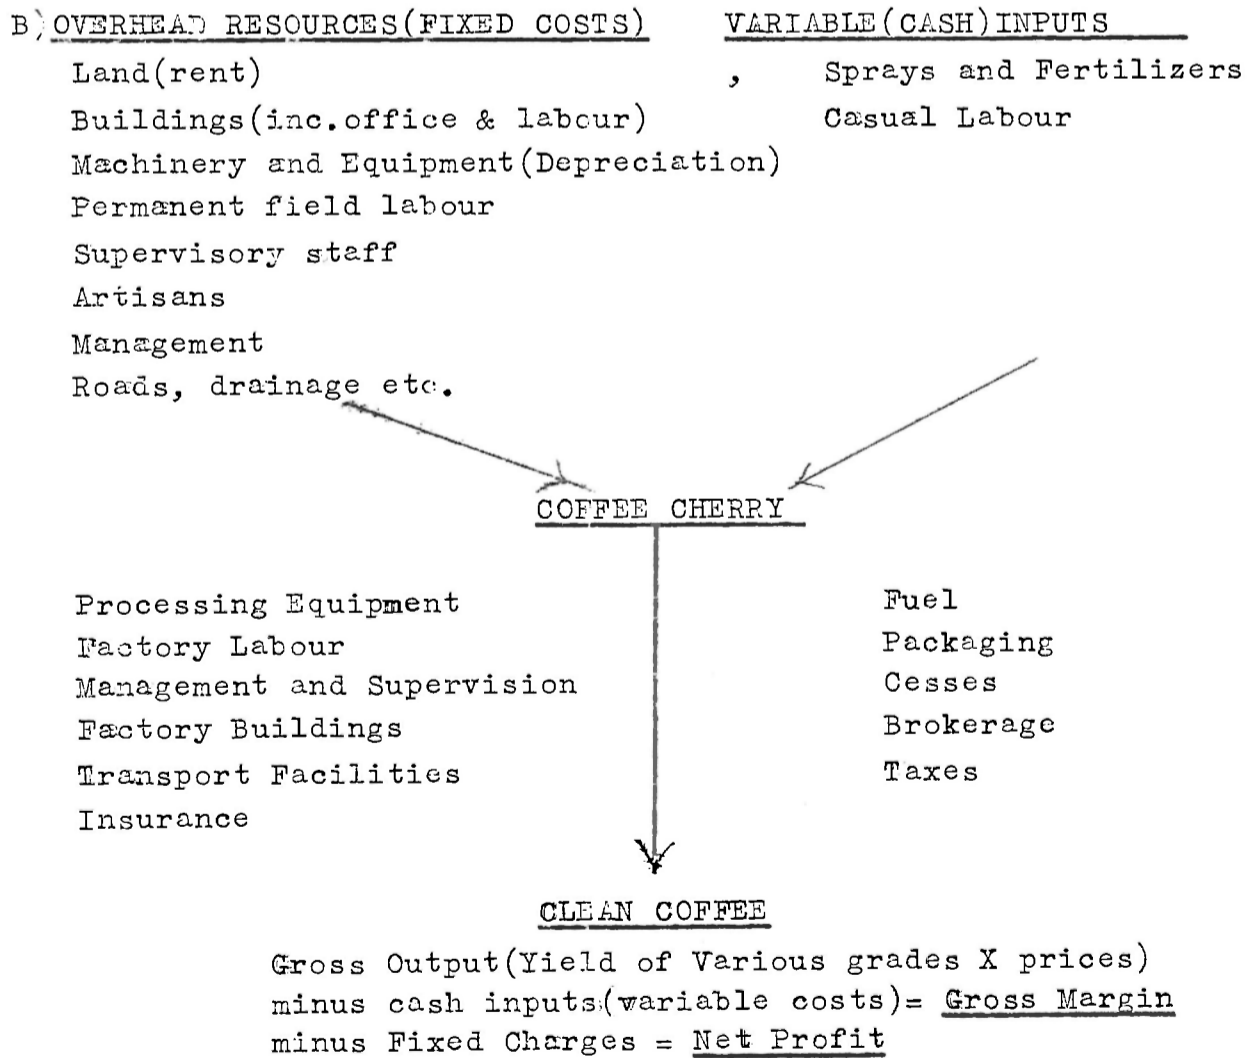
B) OVERHEAD RESOURCES(FIXED COSTS)

Land(rent)
Buildings(inc.office & labour)
Machinery and Equipment(Depreciation)
Permanent field labour
Supervisory staff
Artisans
Management
Roads, drainage etc.

VARIABLE(CASH)INPUTS

, Sprays and Fertilizers
Casual Labour

COFFEE CHERRY

Processing Equipment
Factory Labour
Management and Supervision
Factory Buildings
Transport Facilities
Insurance

Fuel
Packaging
Cesses
Brokerage
Taxes

CLEAN COFFEE

Gross Output(Yield of Various grades X prices)
minus cash inputs(variable costs)= Gross Margin
minus Fixed Charges = Net Profit